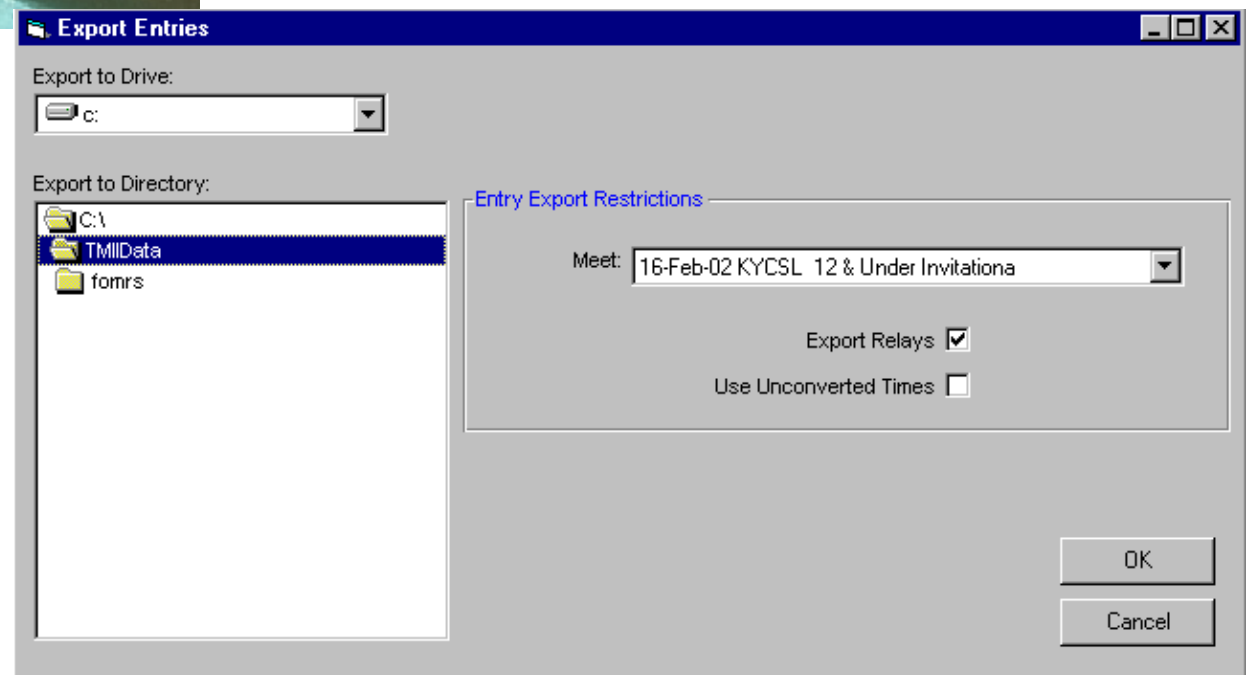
Export Entries

Export to Drive:

c:

Export to Directory:

C:\

TMIIData

fomrs

Entry Export Restrictions

Meet: 16-Feb-02 KYCSL 12 & Under Invitationa

Export Relays

Use Unconverted Times

OK

Cancel